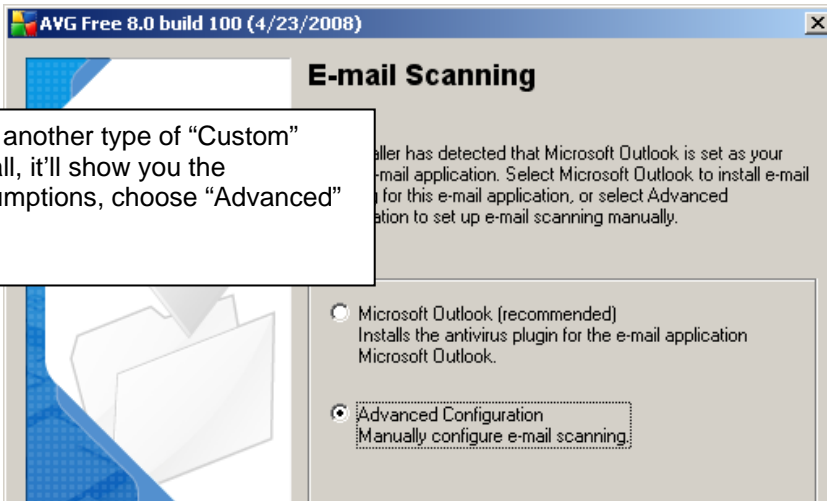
AVG Free 8.0 build 100 (4/23/2008)

E-mail Scanning

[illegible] another type of "Custom" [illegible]ll, it'll show you the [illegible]umptions, choose "Advanced"

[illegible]aller has detected that Microsoft Outlook is set as your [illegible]-mail application. Select Microsoft Outlook to install e-mail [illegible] for this e-mail application, or select Advanced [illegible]ation to set up e-mail scanning manually.

Microsoft Outlook (recommended)
Installs the antivirus plugin for the e-mail application Microsoft Outlook.

Advanced Configuration
Manually configure e-mail scanning.